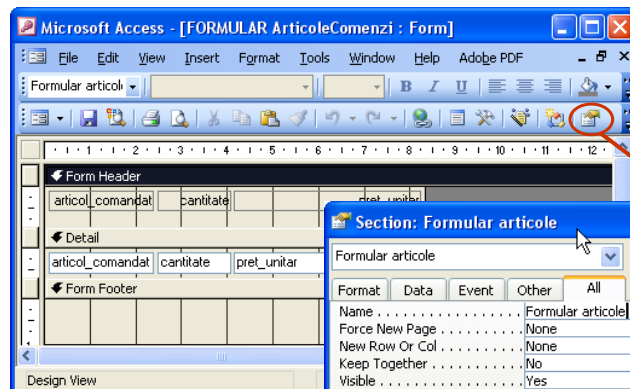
Microsoft Access - [FORMULAR ArticoleComenzi : Form]

File Edit View Insert Format Tools Window Help Adobe PDF

Formular articol

B I U

1 2 3 4 5 6 7 8 9 10 11 12

Form Header

articol_comandat cantitate pret_unitar

Detail

articol_comandat cantitate pret_unitar

Form Footer

Design View

Section: Formular articole

Formular articole

Format Data Event Other All

| | |
|---|---|
| Name | Formular articole |
| Force New Page | None |
| New Row Or Col | None |
| Keep Together | No |
| Visible | Yes |